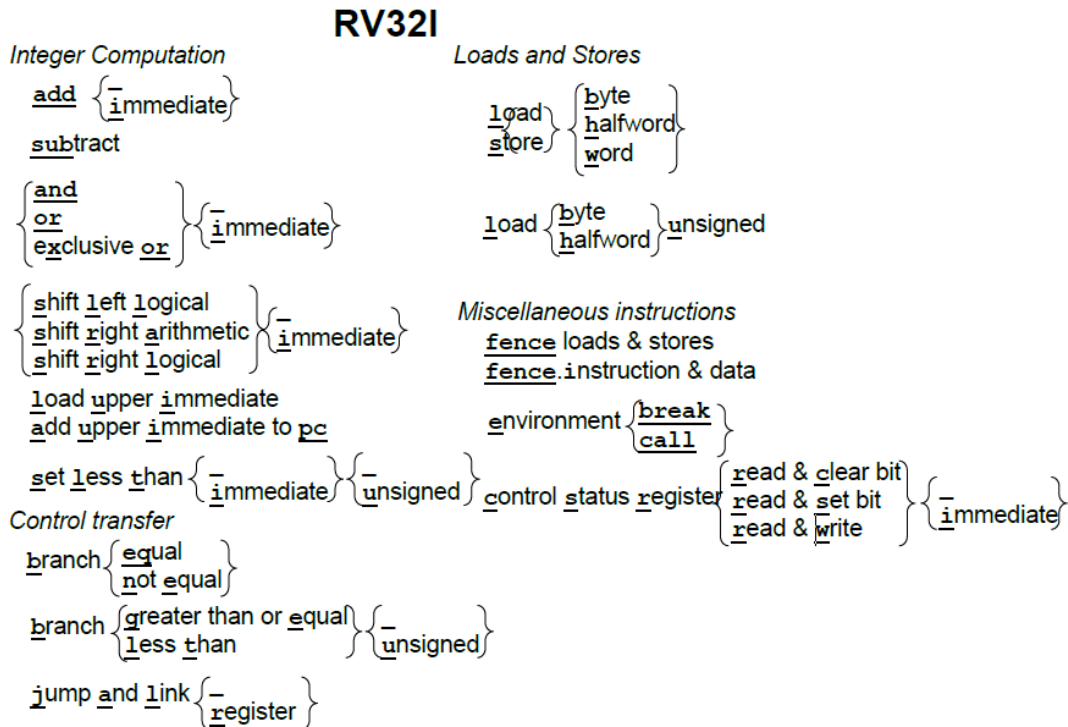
RV32I

Integer Computation

add $\left\{ \begin{matrix} \_ \\ \text{immediate} \end{matrix} \right\}$

subtract

$\left\{ \begin{matrix} \text{and} \\ \text{or} \\ \text{exclusive or} \end{matrix} \right\} \left\{ \begin{matrix} \_ \\ \text{immediate} \end{matrix} \right\}$

$\left\{ \begin{matrix} \text{shift left logical} \\ \text{shift right arithmetic} \\ \text{shift right logical} \end{matrix} \right\} \left\{ \begin{matrix} \_ \\ \text{immediate} \end{matrix} \right\}$

load upper immediate
add upper immediate to pc

set less than $\left\{ \begin{matrix} \_ \\ \text{immediate} \end{matrix} \right\} \left\{ \begin{matrix} \_ \\ \text{unsigned} \end{matrix} \right\}$

Control transfer

branch $\left\{ \begin{matrix} \text{equal} \\ \text{not equal} \end{matrix} \right\}$

branch $\left\{ \begin{matrix} \text{greater than or equal} \\ \text{less than} \end{matrix} \right\} \left\{ \begin{matrix} \_ \\ \text{unsigned} \end{matrix} \right\}$

jump and link $\left\{ \begin{matrix} \_ \\ \text{register} \end{matrix} \right\}$

Loads and Stores

$\left\{ \begin{matrix} \text{load} \\ \text{store} \end{matrix} \right\} \left\{ \begin{matrix} \text{byte} \\ \text{halfword} \\ \text{word} \end{matrix} \right\}$

load $\left\{ \begin{matrix} \text{byte} \\ \text{halfword} \end{matrix} \right\}$ unsigned

Miscellaneous instructions

fence loads & stores
fence.instruction & data

environment $\left\{ \begin{matrix} \text{break} \\ \text{call} \end{matrix} \right\}$

control status register $\left\{ \begin{matrix} \text{read \& clear bit} \\ \text{read \& set bit} \\ \text{read \& write} \end{matrix} \right\} \left\{ \begin{matrix} \_ \\ \text{immediate} \end{matrix} \right\}$